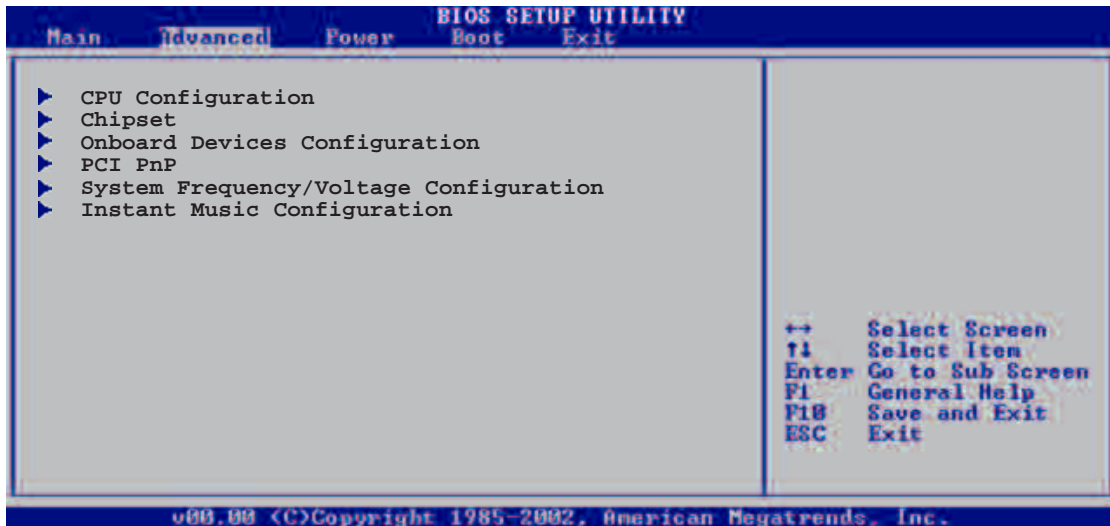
BIOS SETUP UTILITY

Main Advanced Power Boot Exit

▶ CPU Configuration
▶ Chipset
▶ Onboard Devices Configuration
▶ PCI PnP
▶ System Frequency/Voltage Configuration
▶ Instant Music Configuration

←→ Select Screen
↑↓ Select Item
Enter Go to Sub Screen
F1 General Help
F10 Save and Exit
ESC Exit

v00.00 (C)Copyright 1985-2002, American Megatrends, Inc.